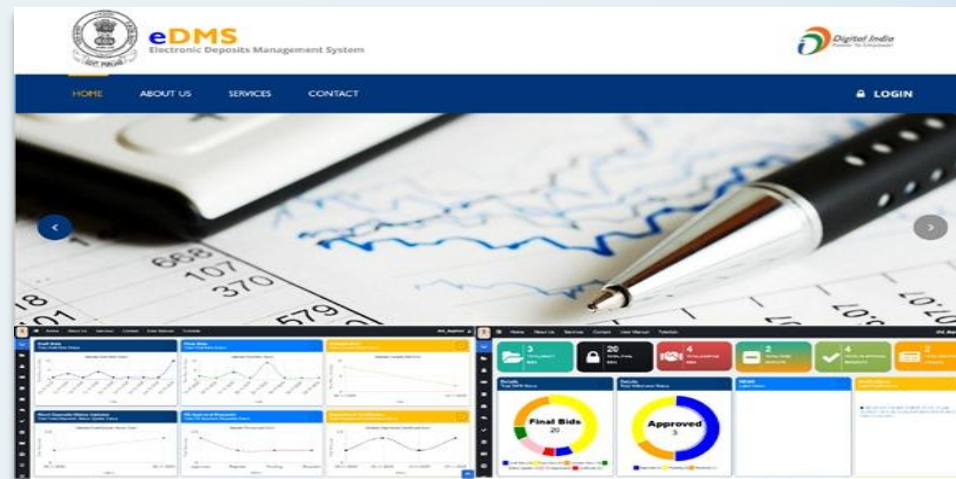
eDMS
Electronic Deposits Management System

Digital India

HOME ABOUT US SERVICES CONTACT

LOGIN

668
107
370
579

Home About Us Services Contact User Manual Tutorials

Draft Bids

Final Bids

Final Bids
20

Approved
3

3

20

4

2

4

2